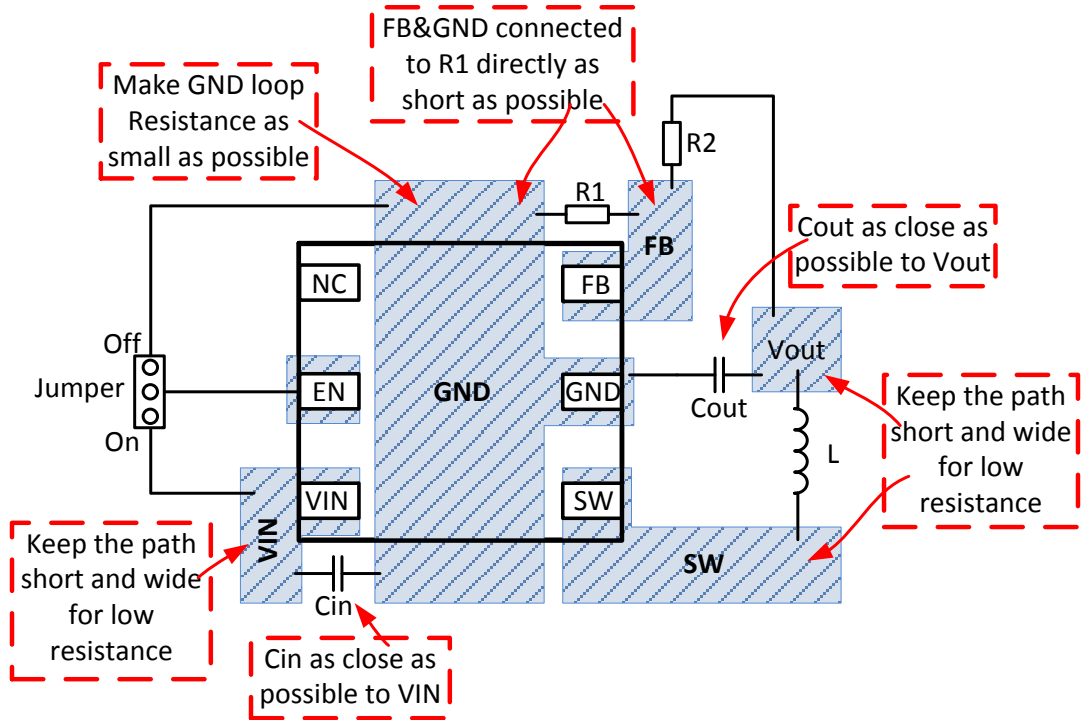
FB&GND connected to R1 directly as short as possible

Make GND loop Resistance as small as possible

R2

R1

FB

Cout as close as possible to Vout

NC

FB

Off

Jumper

On

EN

GND

GND

Vout

Cout

Keep the path short and wide for low resistance

L

VIN

SW

VIN

SW

Keep the path short and wide for low resistance

Cin

Cin as close as possible to VIN